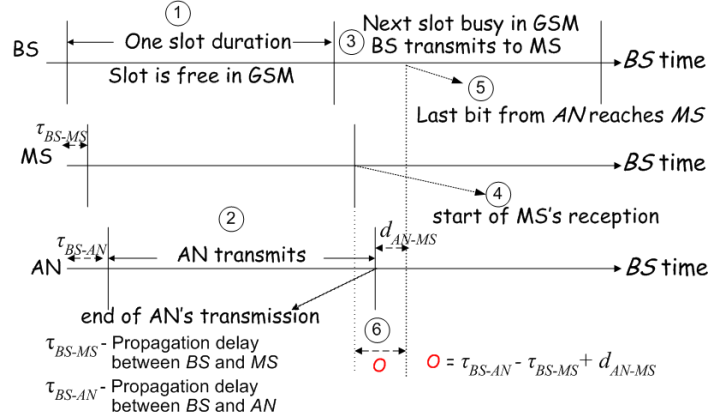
1
BS
One slot duration
Next slot busy in GSM
3 BS transmits to MS
BS time
Slot is free in GSM
5
Last bit from AN reaches MS
$\tau_{BS\text{-}MS}$
MS
BS time
4
start of MS's reception
2
$\tau_{BS\text{-}AN}$
$d_{AN\text{-}MS}$
AN
AN transmits
BS time
end of AN's transmission
6
$\tau_{BS\text{-}MS}$ - Propagation delay between BS and MS
O
O = $\tau_{BS\text{-}AN}$ - $\tau_{BS\text{-}MS}$ + $d_{AN\text{-}MS}$
$\tau_{BS\text{-}AN}$ - Propagation delay between BS and AN